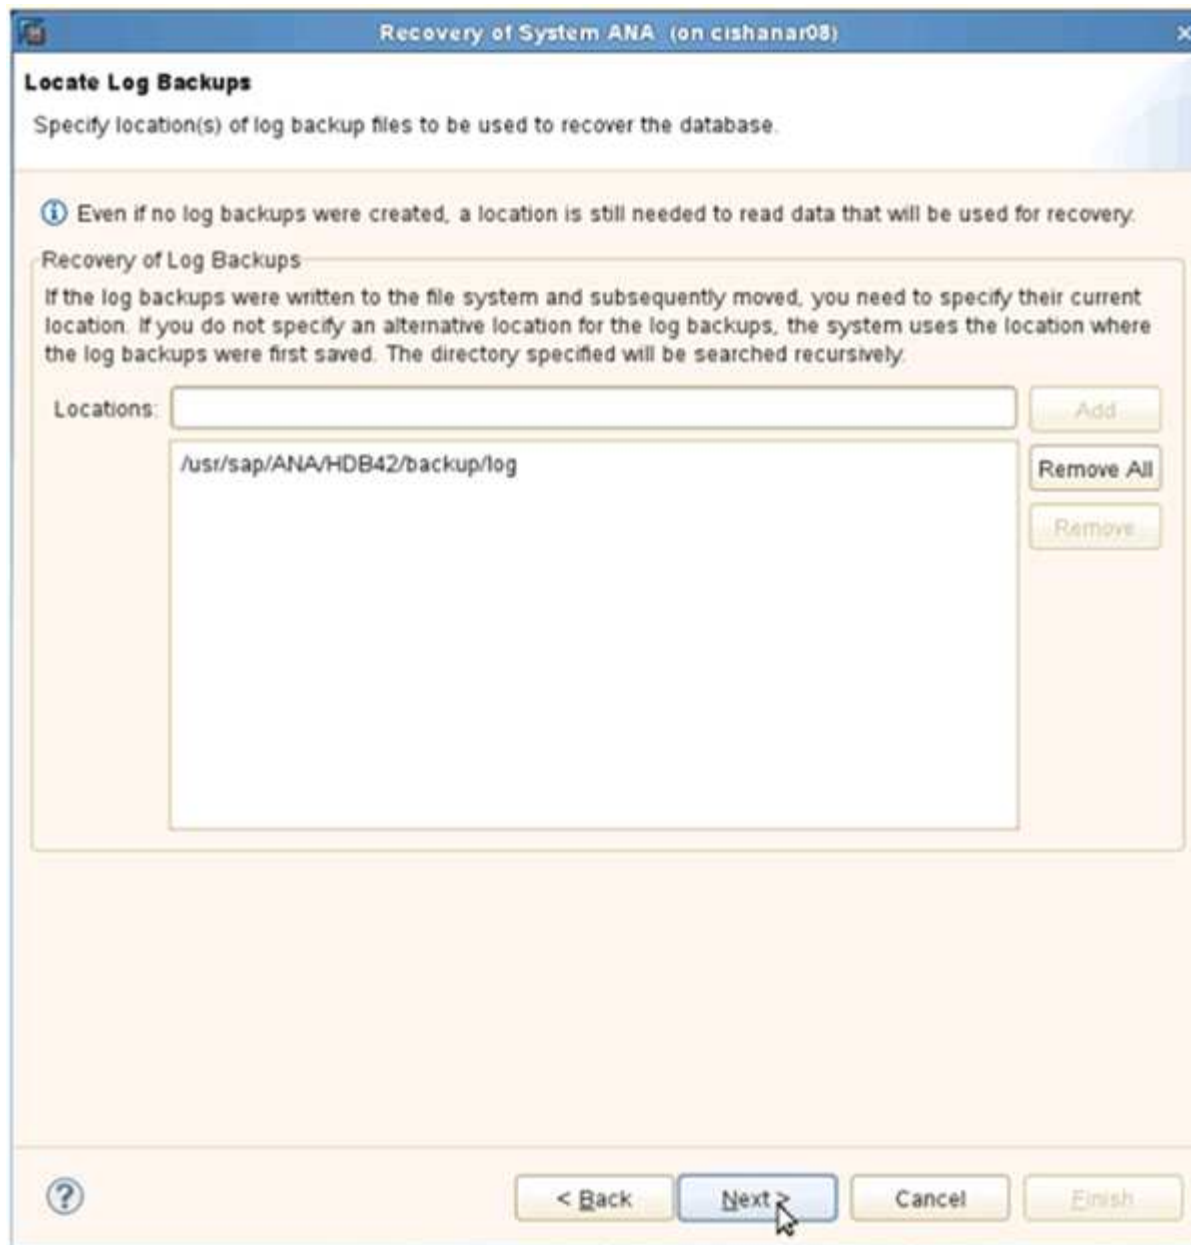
Recovery of System ANA (on cishanar08)

Locate Log Backups

Specify location(s) of log backup files to be used to recover the database.

Even if no log backups were created, a location is still needed to read data that will be used for recovery.

Recovery of Log Backups

If the log backups were written to the file system and subsequently moved, you need to specify their current location. If you do not specify an alternative location for the log backups, the system uses the location where the log backups were first saved. The directory specified will be searched recursively.

Locations:

Add

/usr/sap/ANA/HDB42/backup/log

Remove All

Remove

< Back

Next >

Cancel

Finish